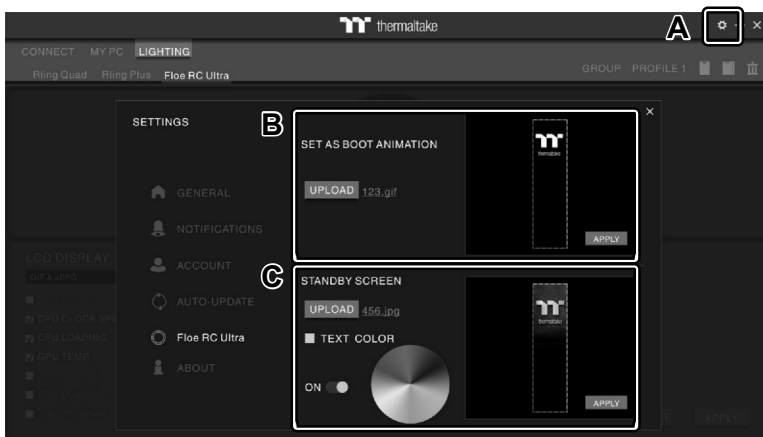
thermaltake

A

CONNECT MY PC LIGHTING

Riing Quad Riing Plus Floe RC Ultra

GROUP PROFILE 1

SETTINGS

GENERAL

NOTIFICATIONS

ACCOUNT

AUTO-UPDATE

Floe RC Ultra

ABOUT

B

SET AS BOOT ANIMATION

UPLOAD 123.gif

thermaltake

APPLY

C

STANDBY SCREEN

UPLOAD 456.jpg

TEXT COLOR

ON

thermaltake

APPLY

LCD DISPLAY

GIF & JPEG

CPU CLOCK SPE

CPU LOADING

CPU TEMP

APPLY